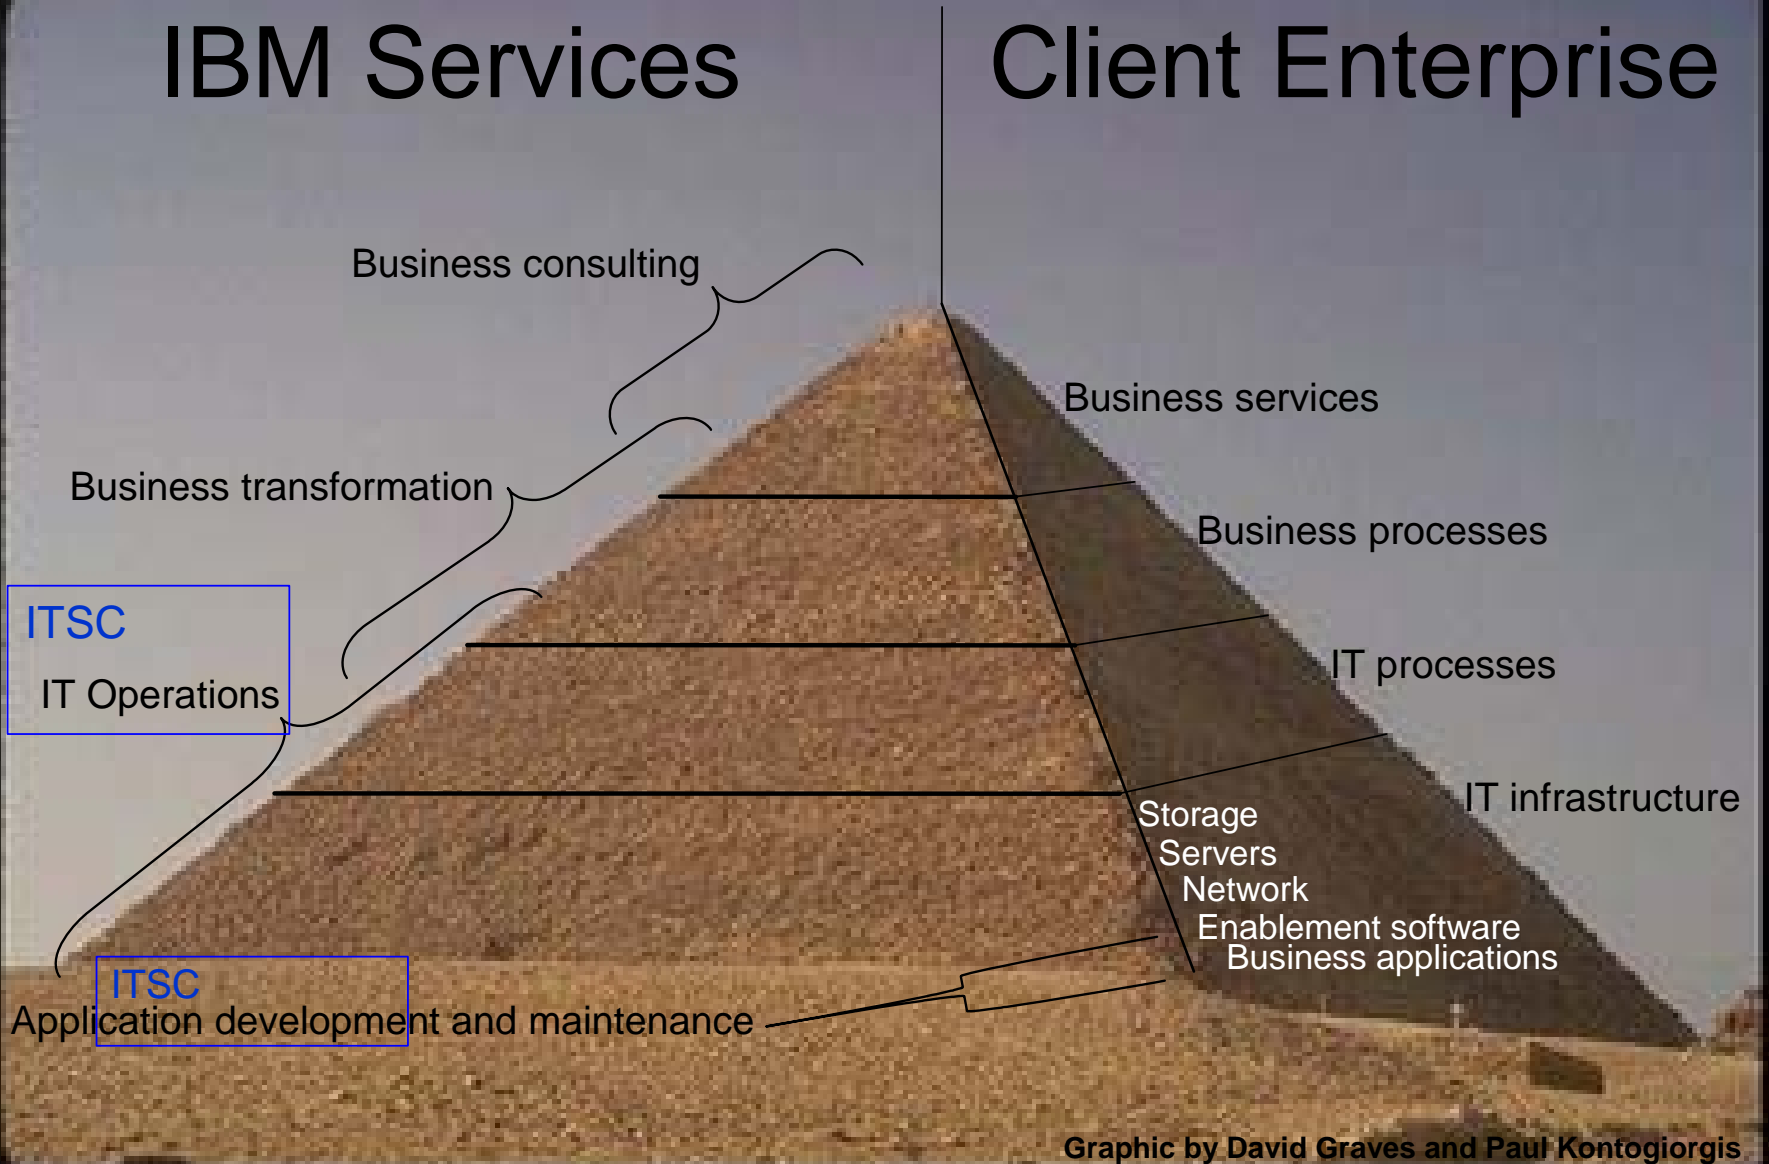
IBM Services

Client Enterprise

Business consulting

Business services

Business transformation

Business processes

ITSC

IT Operations

IT processes

IT infrastructure

Storage
Servers
Network
Enablement software
Business applications

ITSC
Application development and maintenance

Graphic by David Graves and Paul Kontogiorgis